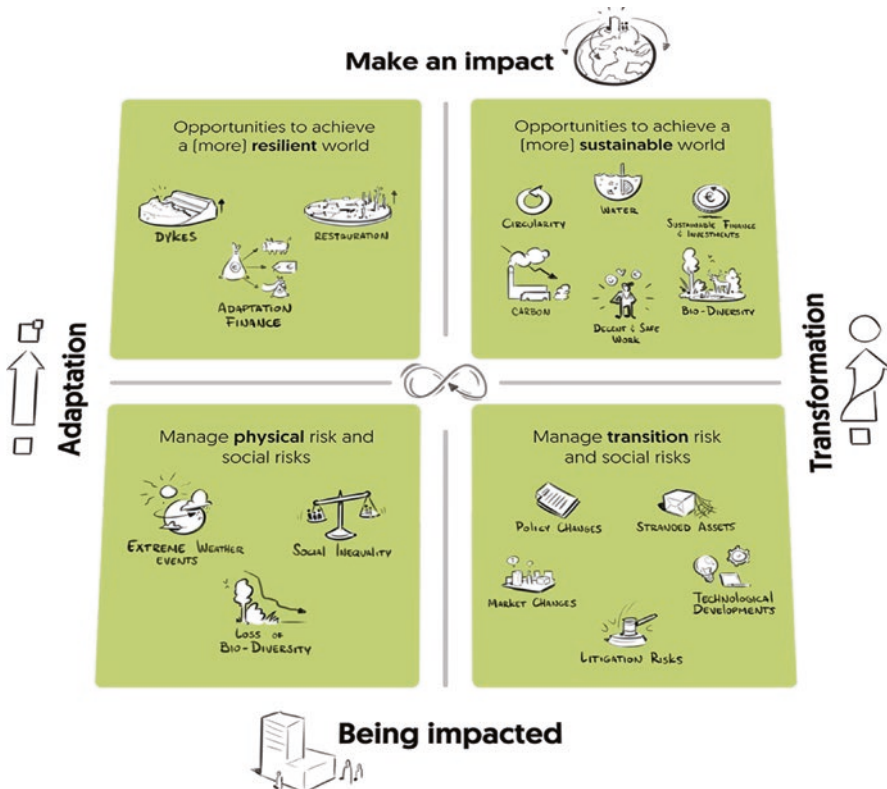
Make an impact

Opportunities to achieve a (more) resilient world

DYKES

RESTAURATION

ADAPTATION FINANCE

Opportunities to achieve a (more) sustainable world

CIRCULARITY

WATER

SUSTAINABLE FINANCE & INVESTMENTS

CARBON

DECENT & SAFE WORK

BIO-DIVERSITY

Adaptation

Transformation

Manage physical risk and social risks

EXTREME WEATHER EVENTS

SOCIAL INEQUALITY

LOSS OF BIO-DIVERSITY

Manage transition risk and social risks

POLICY CHANGES

STRANDED ASSETS

MARKET CHANGES

TECHNOLOGICAL DEVELOPMENTS

LITIGATION RISKS

Being impacted